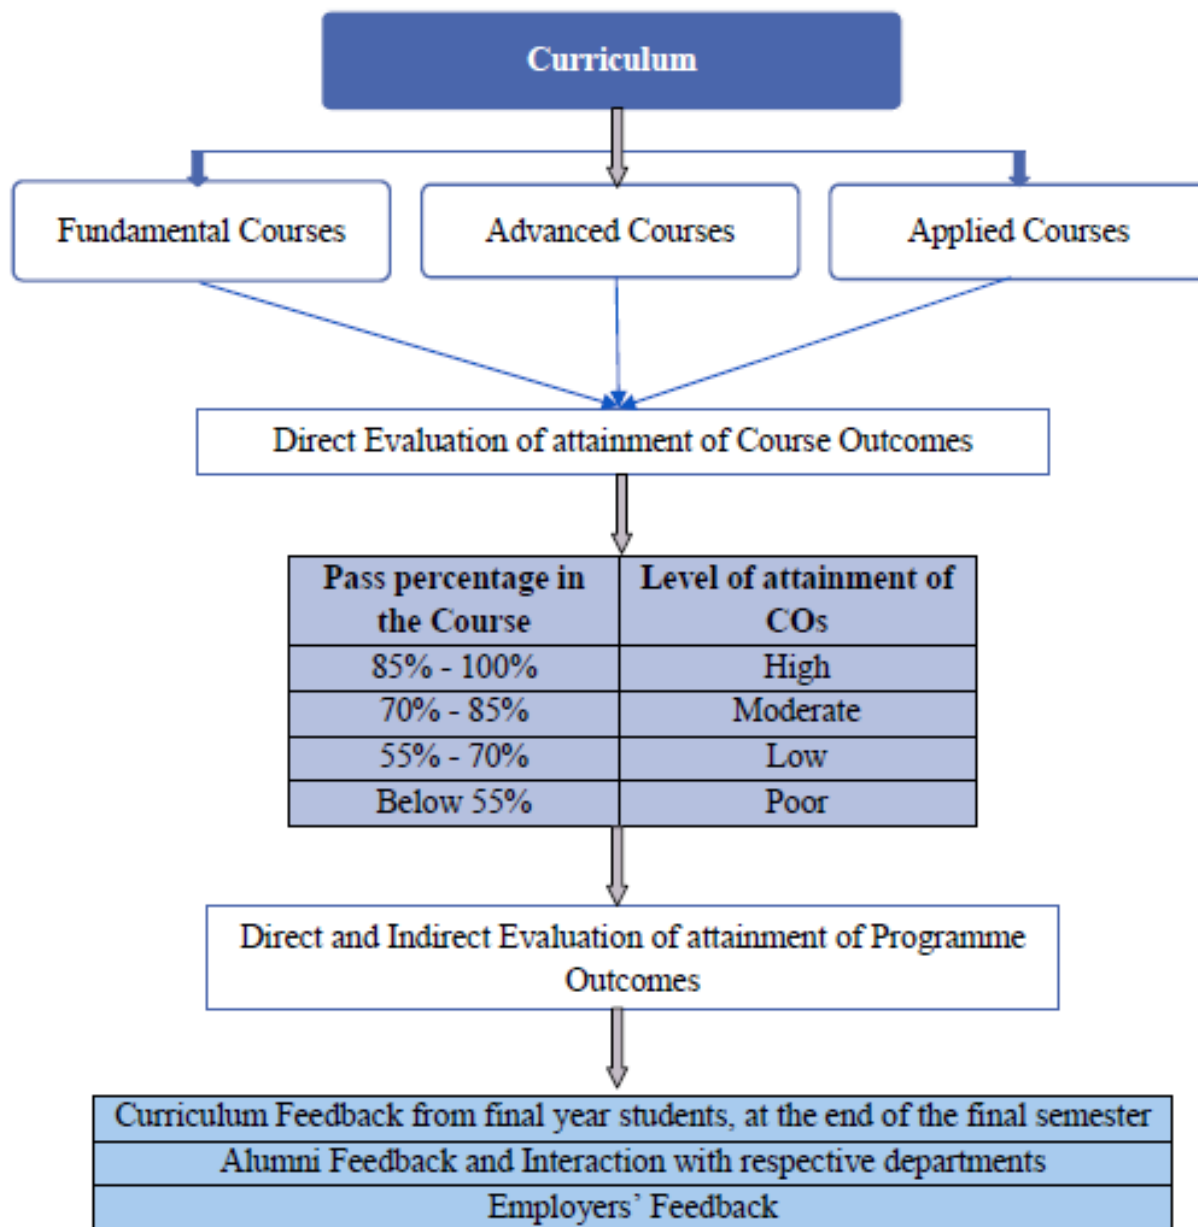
Curriculum

Fundamental Courses

Advanced Courses

Applied Courses

Direct Evaluation of attainment of Course Outcomes

| Pass percentage in the Course | Level of attainment of COs |
|---|---|
| 85% - 100% | High |
| 70% - 85% | Moderate |
| 55% - 70% | Low |
| Below 55% | Poor |

Direct and Indirect Evaluation of attainment of Programme Outcomes

Curriculum Feedback from final year students, at the end of the final semester

Alumni Feedback and Interaction with respective departments

Employers' Feedback